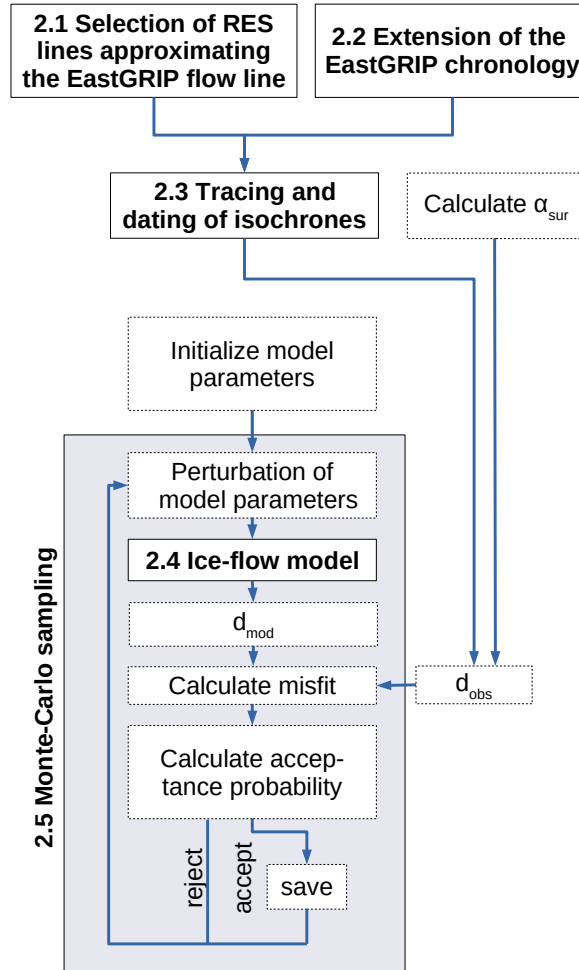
2.1 Selection of RES lines approximating the EastGRIP flow line

2.2 Extension of the EastGRIP chronology

2.3 Tracing and dating of isochrones

Calculate $\alpha_{sur}$

Initialize model parameters

2.5 Monte-Carlo sampling

Perturbation of model parameters

2.4 Ice-flow model

$d_{mod}$

Calculate misfit

$d_{obs}$

Calculate acceptance probability

reject

accept

save